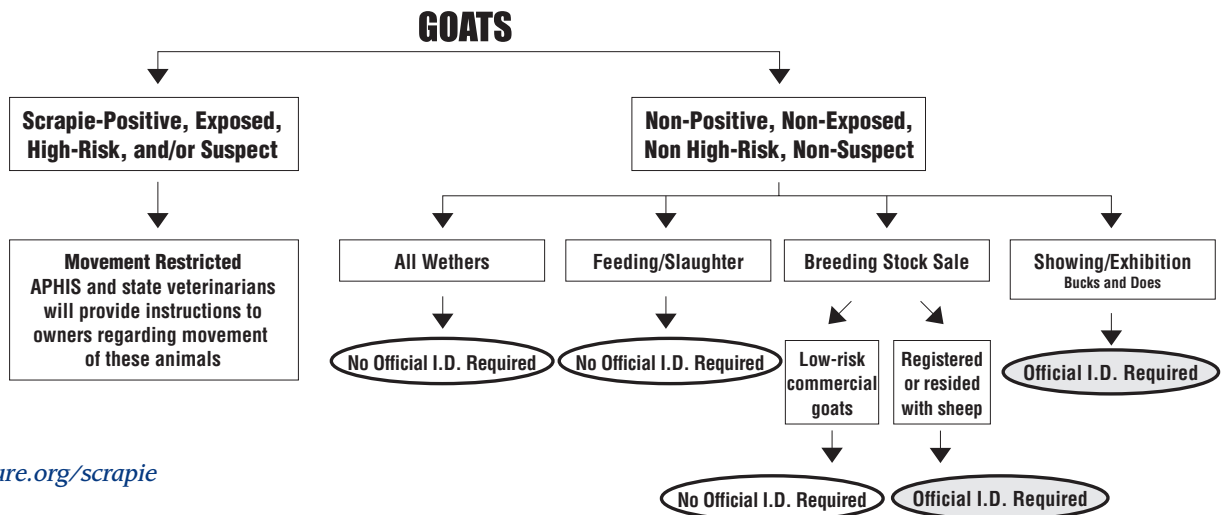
GOATS

Scrapie-Positive, Exposed, High-Risk, and/or Suspect

Movement Restricted
APHIS and state veterinarians will provide instructions to owners regarding movement of these animals

Non-Positive, Non-Exposed, Non High-Risk, Non-Suspect

All Wethers

No Official I.D. Required

Feeding/Slaughter

No Official I.D. Required

Breeding Stock Sale

Low-risk commercial goats

No Official I.D. Required

Registered or resided with sheep

Official I.D. Required

Showing/Exhibition
Bucks and Does

Official I.D. Required

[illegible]ure.org/scrapie